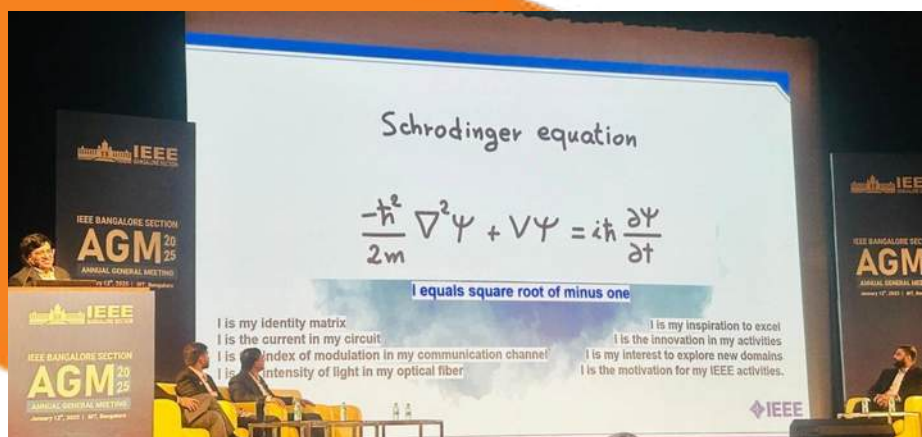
IEEE BANGALORE SECTION

IEEE BANGALORE SECTION
AGM 2025
ANNUAL GENERAL MEETING

Schrodinger equation

$\frac{-\hbar^2}{2m}\nabla^2\Psi + V\Psi = i\hbar\frac{\partial\Psi}{\partial t}$

I equals square root of minus one

I is my identity matrix
I is the current in my circuit
I is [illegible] index of modulation in my communication channel
I is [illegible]ntensity of light in my optical fiber

I is my inspiration to excel
I is the innovation in my activities
I is my interest to explore new domains
I is the motivation for my IEEE activities.

IEEE

IEEE
BANGALORE SECTION
IEEE BANGALORE SECTION
AGM 2025
ANNUAL GENERAL MEETING
January 12th, 2025 | IIIT, Bangalore

IEEE
IEEE BANGALORE SECTION
AGM
ANNUAL GENERAL MEETING